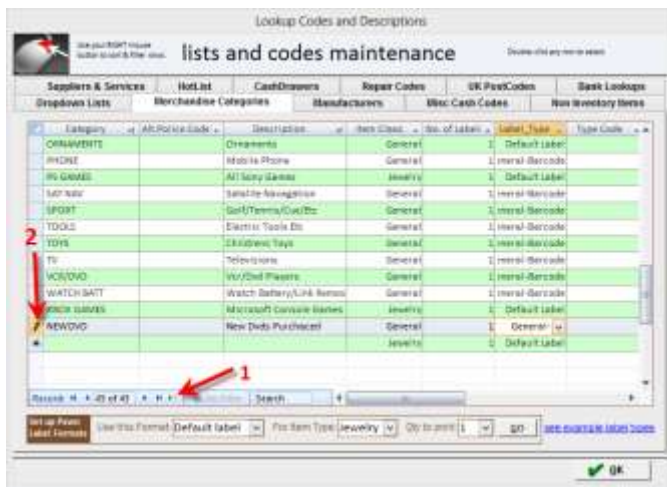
Lookup Codes and Descriptions

Use your RIGHT mouse button to sort & filter views

lists and codes maintenance

Double click any row to select

| Suppliers & Services | HotList | CashDrawers | Repair Codes | UK PostCodes | Bank Lookups |
|---|---|---|---|---|---|
| Dropdown Lists | Merchandise Categories | Manufacturers | Misc Cash Codes | Non Inventory Items | |

| Category | Alt.Police Code | Description | Item Class | No. of Labels | Label_Type | Type Code |
|---|---|---|---|---|---|---|
| ORNAMENTS | | Ornaments | General | 1 | Default Label | |
| PHONE | | Mobile Phone | General | 1 | neral-Barcode | |
| PS GAMES | | All Sony Games | Jewelry | 1 | Default Label | |
| SAT NAV | | Satellite Navigation | General | 1 | neral-Barcode | |
| SPORT | | Golf/Tennis/Cue/Etc | General | 1 | neral-Barcode | |
| TOOLS | | Electric Tools Etc | General | 1 | neral-Barcode | |
| TOYS | | Childrens Toys | General | 1 | neral-Barcode | |
| TV | | Televisions | General | 1 | neral-Barcode | |
| VCR/DVD | | Vcr/Dvd Players | General | 1 | neral-Barcode | |
| WATCH BATT | | Watch Battery/Link Remov | General | 1 | neral-Barcode | |
| XBOX GAMES | | Microsoft Console Games | Jewelry | 1 | Default Label | |
| NEWDVD | | New Dvds Purchased | General | 1 | General | |
| | | | Jewelry | 1 | Default Label | |

2

1

Record: H ◄ 45 of 45 ► H ► No Filter Search

Set up Print Label Formats | Use this Format Default label | For Item Type Jewelry | Qty to print 1 | GO | see example label types

OK